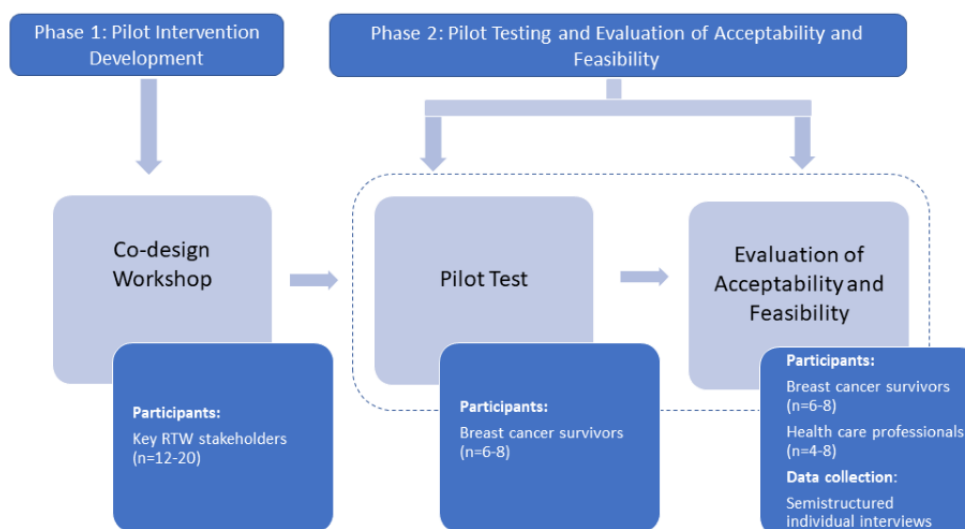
Phase 1: Pilot Intervention Development

Phase 2: Pilot Testing and Evaluation of Acceptability and Feasibility

Co-design Workshop

Pilot Test

Evaluation of Acceptability and Feasibility

Participants:
Key RTW stakeholders (n=12-20)

Participants:
Breast cancer survivors (n=6-8)

Participants:
Breast cancer survivors (n=6-8)
Health care professionals (n=4-8)
Data collection:
Semistructured individual interviews